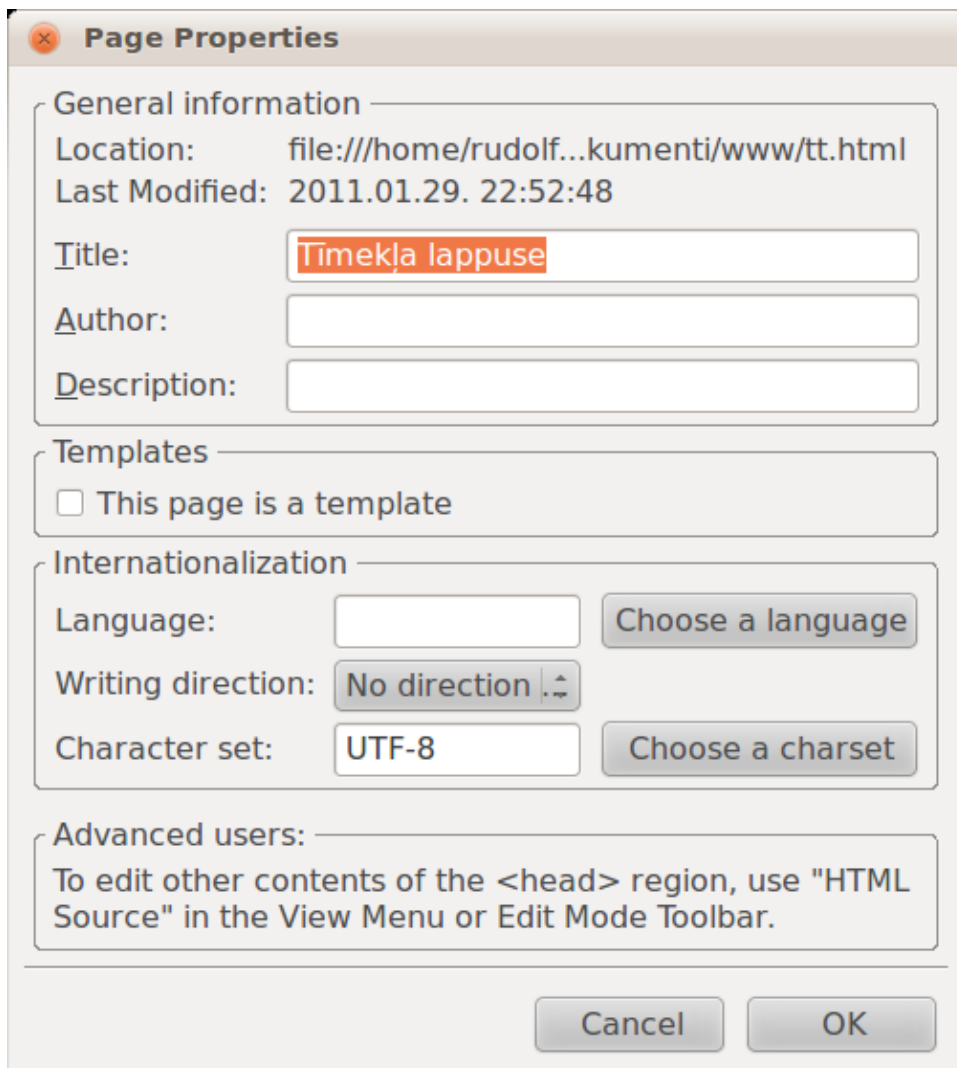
Page Properties

General information
Location: file:///home/rudolf...kumenti/www/tt.html
Last Modified: 2011.01.29. 22:52:48
Title: Tīmekļa lappuse
Author:
Description:

Templates
This page is a template

Internationalization
Language: Choose a language
Writing direction: No direction
Character set: UTF-8 Choose a charset

Advanced users:
To edit other contents of the <head> region, use "HTML Source" in the View Menu or Edit Mode Toolbar.

Cancel OK